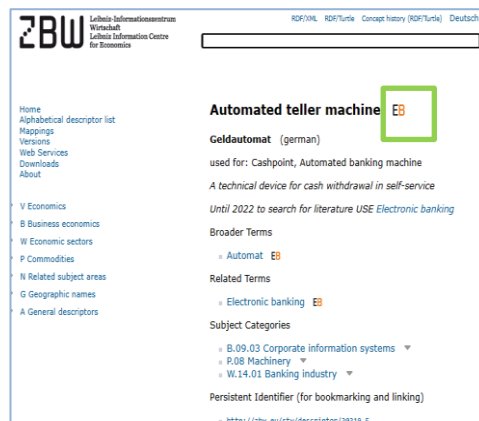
ZBW Leibniz-Informationszentrum Wirtschaft
Leibniz Information Centre for Economics

RDF/XML RDF/Turtle Concept history (RDF/Turtle) Deutsch

Home
Alphabetical descriptor list
Mappings
Versions
Web Services
Downloads
About

V Economics
B Business economics
W Economic sectors
P Commodities
N Related subject areas
G Geographic names
A General descriptors

Automated teller machine EB

Geldautomat (german)

used for: Cashpoint, Automated banking machine

A technical device for cash withdrawal in self-service

Until 2022 to search for literature USE Electronic banking

Broader Terms

Automat EB

Related Terms

Electronic banking EB

Subject Categories

B.09.03 Corporate information systems
P.08 Machinery
W.14.01 Banking industry

Persistent Identifier (for bookmarking and linking)

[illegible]